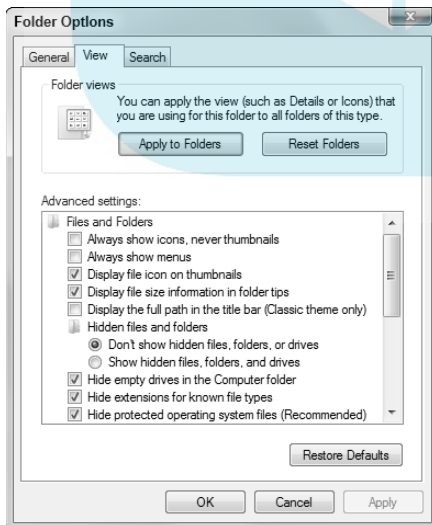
Folder Options

General View Search

Folder views

You can apply the view (such as Details or Icons) that you are using for this folder to all folders of this type.

Apply to Folders Reset Folders

Advanced settings:

Files and Folders
Always show icons, never thumbnails
Always show menus
Display file icon on thumbnails
Display file size information in folder tips
Display the full path in the title bar (Classic theme only)
Hidden files and folders
Don't show hidden files, folders, or drives
Show hidden files, folders, and drives
Hide empty drives in the Computer folder
Hide extensions for known file types
Hide protected operating system files (Recommended)

Restore Defaults

OK Cancel Apply